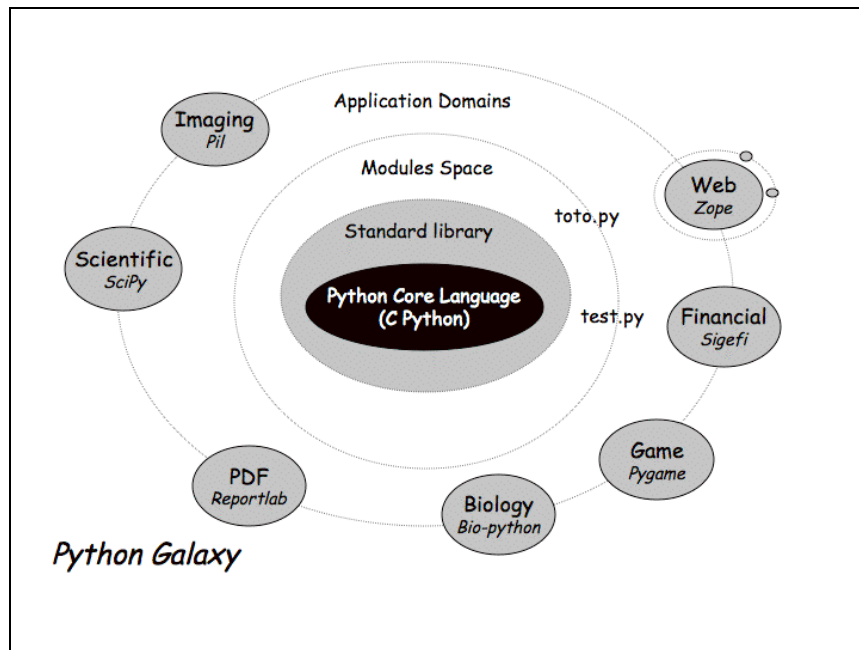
Application Domains

Imaging
Pil

Modules Space

Web
Zope

toto.py

Standard library

Scientific
SciPy

Python Core Language
(C Python)

test.py

Financial
Sigefi

Game
Pygame

PDF
Reportlab

Biology
Bio-python

Python Galaxy